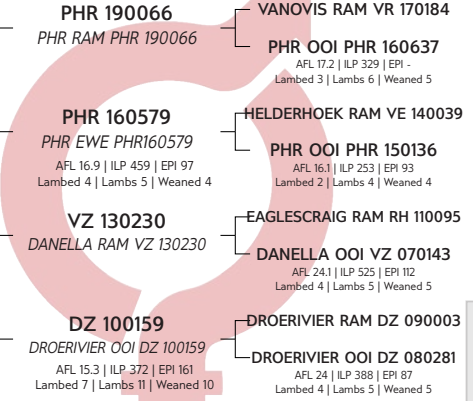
PHR 190066
PHR RAM PHR 190066

VANOVIS RAM VR 170184

PHR OOI PHR 160637
AFL 17.2 | ILP 329 | EPI -
Lambed 3 | Lambs 6 | Weaned 5

PHR 160579
PHR EWE PHR160579
AFL 16.9 | ILP 459 | EPI 97
Lambed 4 | Lambs 5 | Weaned 4

HELDERHOEK RAM VE 140039

PHR OOI PHR 150136
AFL 16.1 | ILP 253 | EPI 93
Lambed 2 | Lambs 4 | Weaned 4

VZ 130230
DANELLA RAM VZ 130230

EAGLESCRAIG RAM RH 110095

DANELLA OOI VZ 070143
AFL 24.1 | ILP 525 | EPI 112
Lambed 4 | Lambs 5 | Weaned 5

DZ 100159
DROERIVIER OOI DZ 100159
AFL 15.3 | ILP 372 | EPI 161
Lambed 7 | Lambs 11 | Weaned 10

DROERIVIER RAM DZ 090003

DROERIVIER OOI DZ 080281
AFL 24 | ILP 388 | EPI 87
Lambed 4 | Lambs 5 | Weaned 5